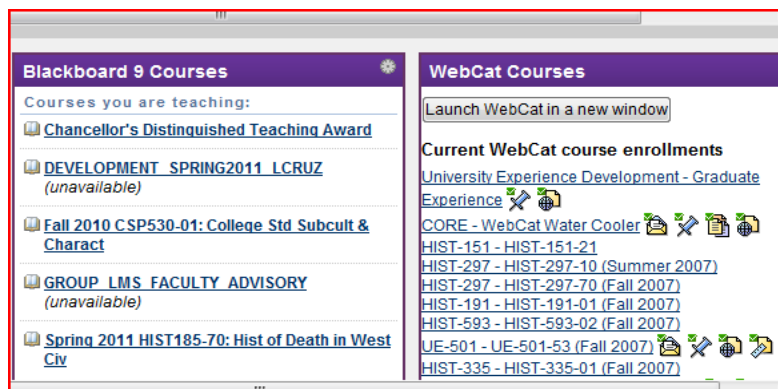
Blackboard 9 Courses

Courses you are teaching:

Chancellor's Distinguished Teaching Award

DEVELOPMENT_SPRING2011_LCRUZ
(unavailable)

Fall 2010 CSP530-01: College Std Subcult & Charact

GROUP_LMS_FACULTY_ADVISORY
(unavailable)

Spring 2011 HIST185-70: Hist of Death in West Civ

WebCat Courses

Launch WebCat in a new window

Current WebCat course enrollments

University Experience Development - Graduate Experience

CORE - WebCat Water Cooler

HIST-151 - HIST-151-21

HIST-297 - HIST-297-10 (Summer 2007)

HIST-297 - HIST-297-70 (Fall 2007)

HIST-191 - HIST-191-01 (Fall 2007)

HIST-593 - HIST-593-02 (Fall 2007)

UE-501 - UE-501-53 (Fall 2007)

HIST-335 - HIST-335-01 (Fall 2007)